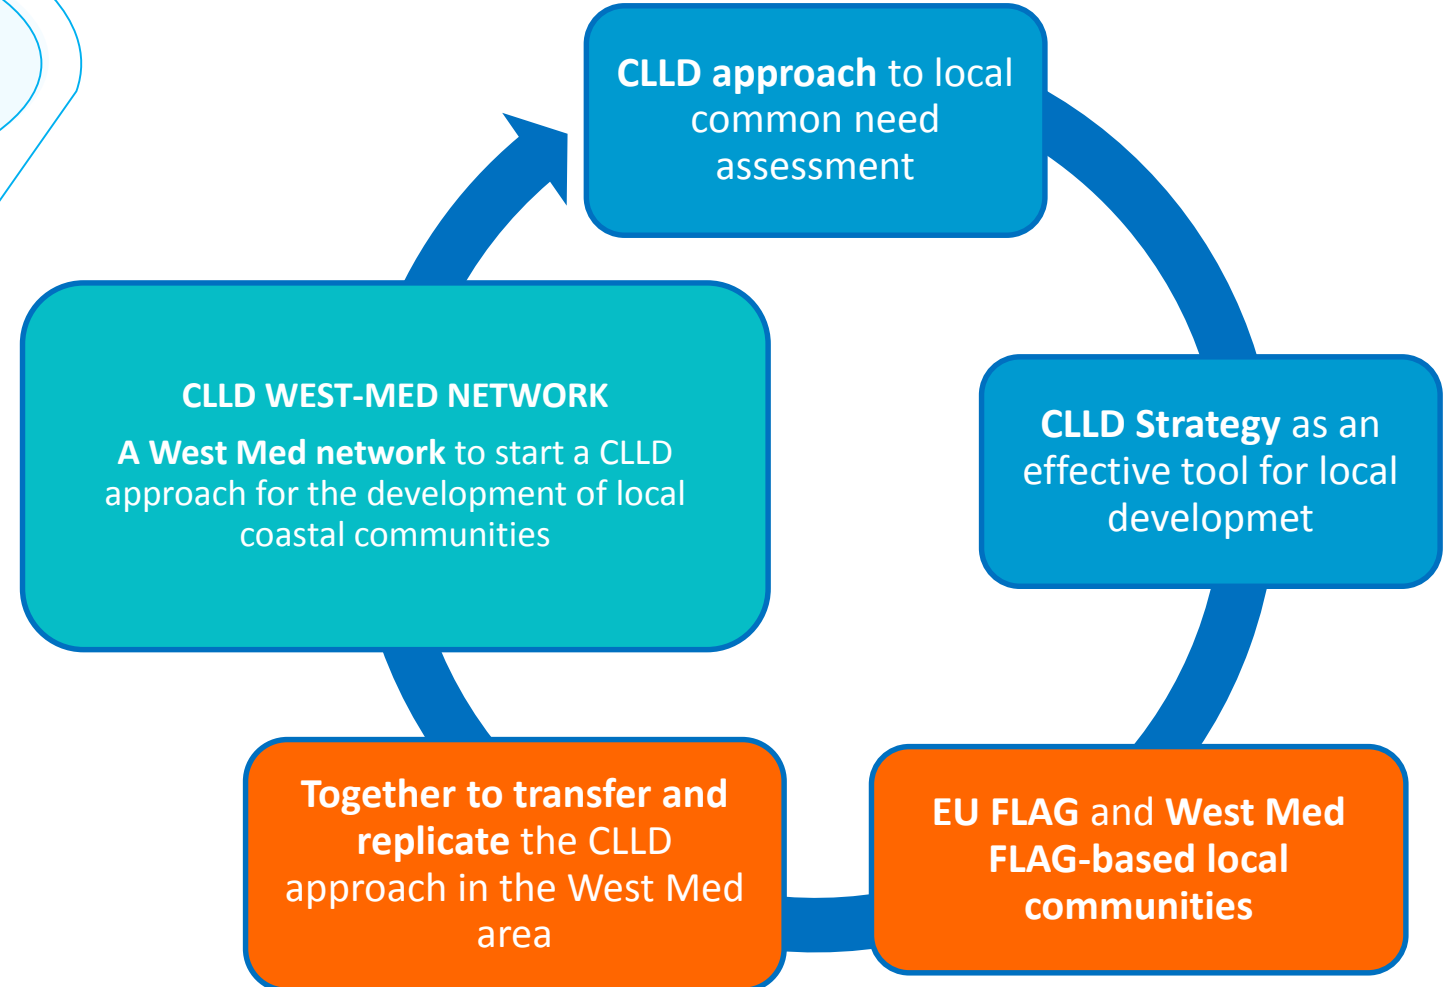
CLLD approach to local common need assessment

CLLD Strategy as an effective tool for local developmet

EU FLAG and West Med FLAG-based local communities

Together to transfer and replicate the CLLD approach in the West Med area

CLLD WEST-MED NETWORK

A West Med network to start a CLLD approach for the development of local coastal communities